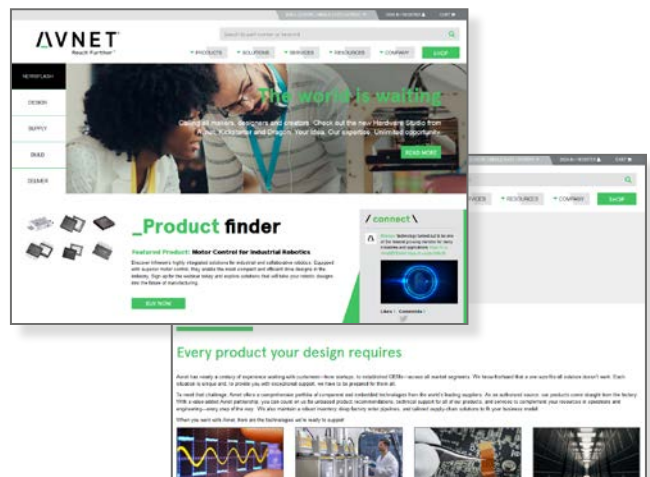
AVNET
Reach Further

Search by part number or keyword

PRODUCTS
SOLUTIONS
SERVICES
RESOURCES
COMPANY
SHOP

DESIGN
SUPPLY
BUILD
DELIVER

The world is waiting

Calling all makers, designers and creators. Check out the new Hardware Studio from Avnet, Kickstarter and Dragon. Your idea. Our expertise. Unlimited opportunity.

READ MORE

_Product finder

Featured Product: Motor Control for Industrial Robotics

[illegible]

BUY NOW

/ connect \

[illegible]

RESOURCES
COMPANY
SHOP

Every product your design requires

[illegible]